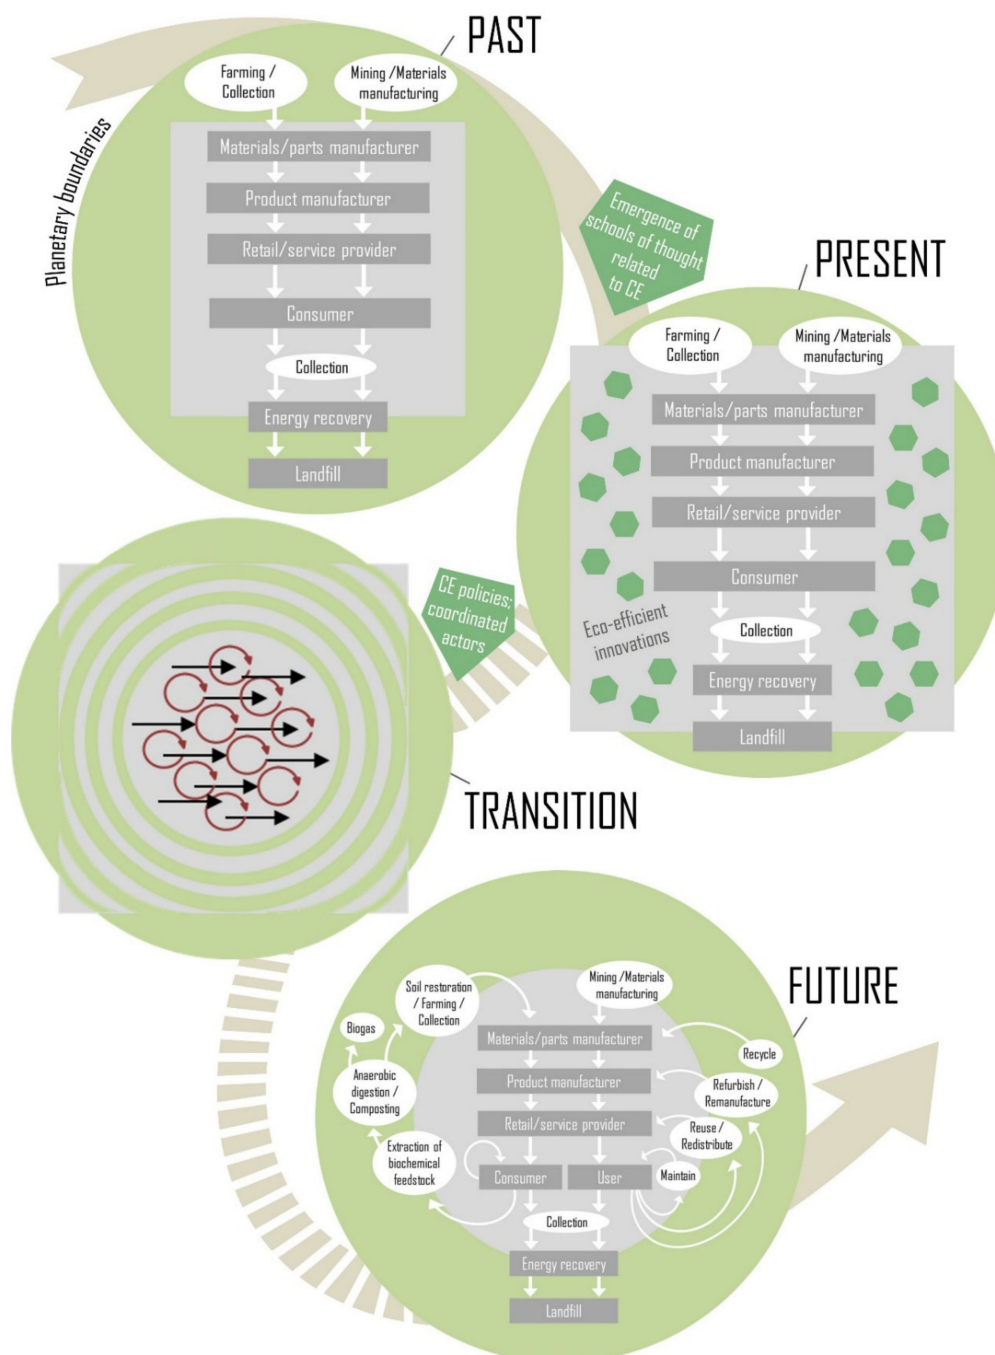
PAST

Planetary boundaries

Farming / Collection

Mining /Materials manufacturing

Materials/parts manufacturer

Product manufacturer

Retail/service provider

Consumer

Collection

Energy recovery

Landfill

Emergence of schools of thought related to CE

PRESENT

Farming / Collection

Mining /Materials manufacturing

Materials/parts manufacturer

Product manufacturer

Retail/service provider

Consumer

Eco-efficient innovations

Collection

Energy recovery

Landfill

CE policies; coordinated actors

TRANSITION

FUTURE

Soil restoration / Farming / Collection

Mining /Materials manufacturing

Biogas

Materials/parts manufacturer

Recycle

Anaerobic digestion / Composting

Product manufacturer

Refurbish / Remanufacture

Retail/service provider

Reuse / Redistribute

Extraction of biochemical feedstock

Consumer

User

Maintain

Collection

Energy recovery

Landfill